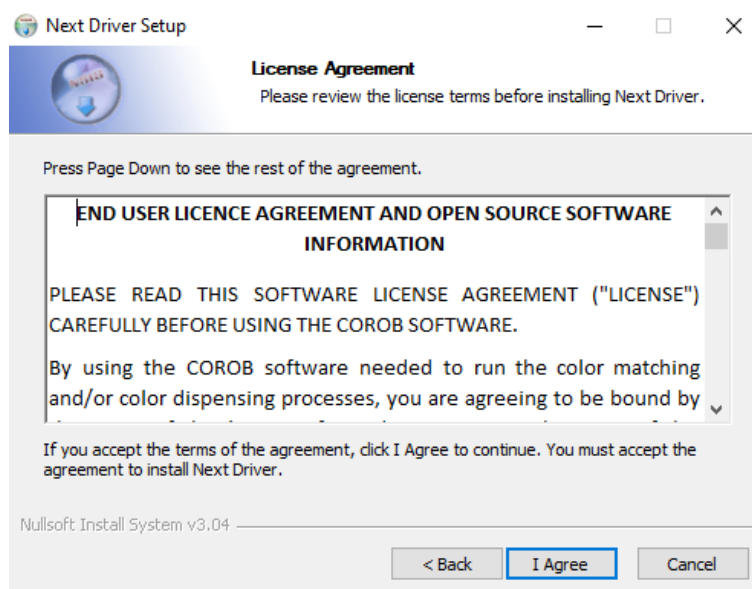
Next Driver Setup

License Agreement
Please review the license terms before installing Next Driver.

Press Page Down to see the rest of the agreement.

END USER LICENCE AGREEMENT AND OPEN SOURCE SOFTWARE INFORMATION

PLEASE READ THIS SOFTWARE LICENSE AGREEMENT ("LICENSE") CAREFULLY BEFORE USING THE COROB SOFTWARE.

By using the COROB software needed to run the color matching and/or color dispensing processes, you are agreeing to be bound by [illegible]

If you accept the terms of the agreement, click I Agree to continue. You must accept the agreement to install Next Driver.

Nullsoft Install System v3.04

< Back | I Agree | Cancel